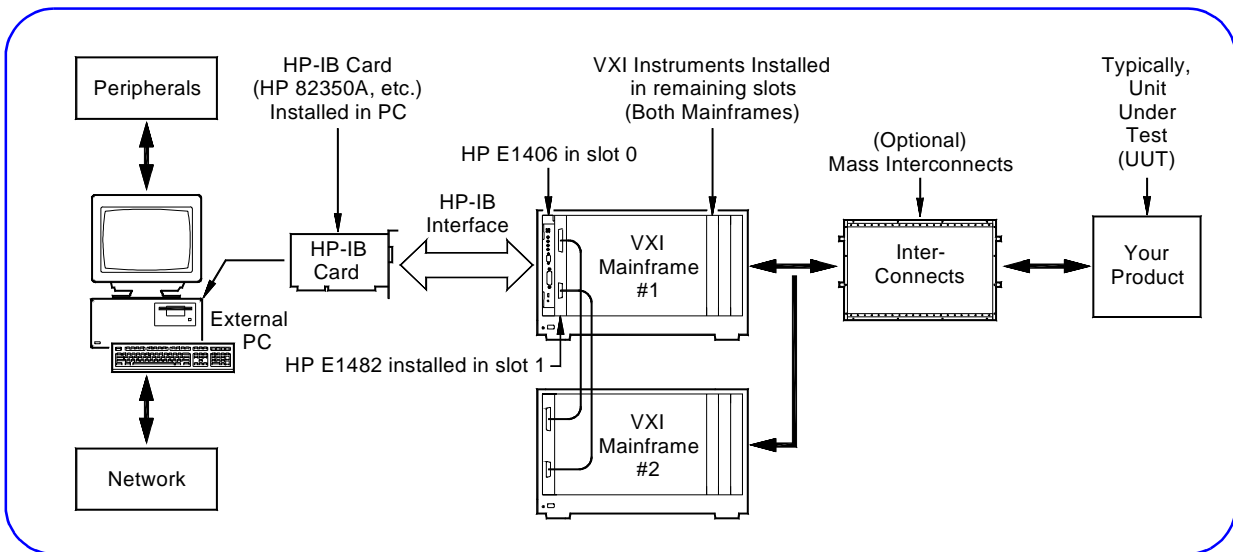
Peripherals

HP-IB Card (HP 82350A, etc.) Installed in PC

VXI Instruments Installed in remaining slots (Both Mainframes)

Typically, Unit Under Test (UUT)

HP E1406 in slot 0

(Optional) Mass Interconnects

HP-IB Interface

HP-IB Card

VXI Mainframe #1

Inter-Connects

Your Product

External PC

HP E1482 installed in slot 1

VXI Mainframe #2

Network